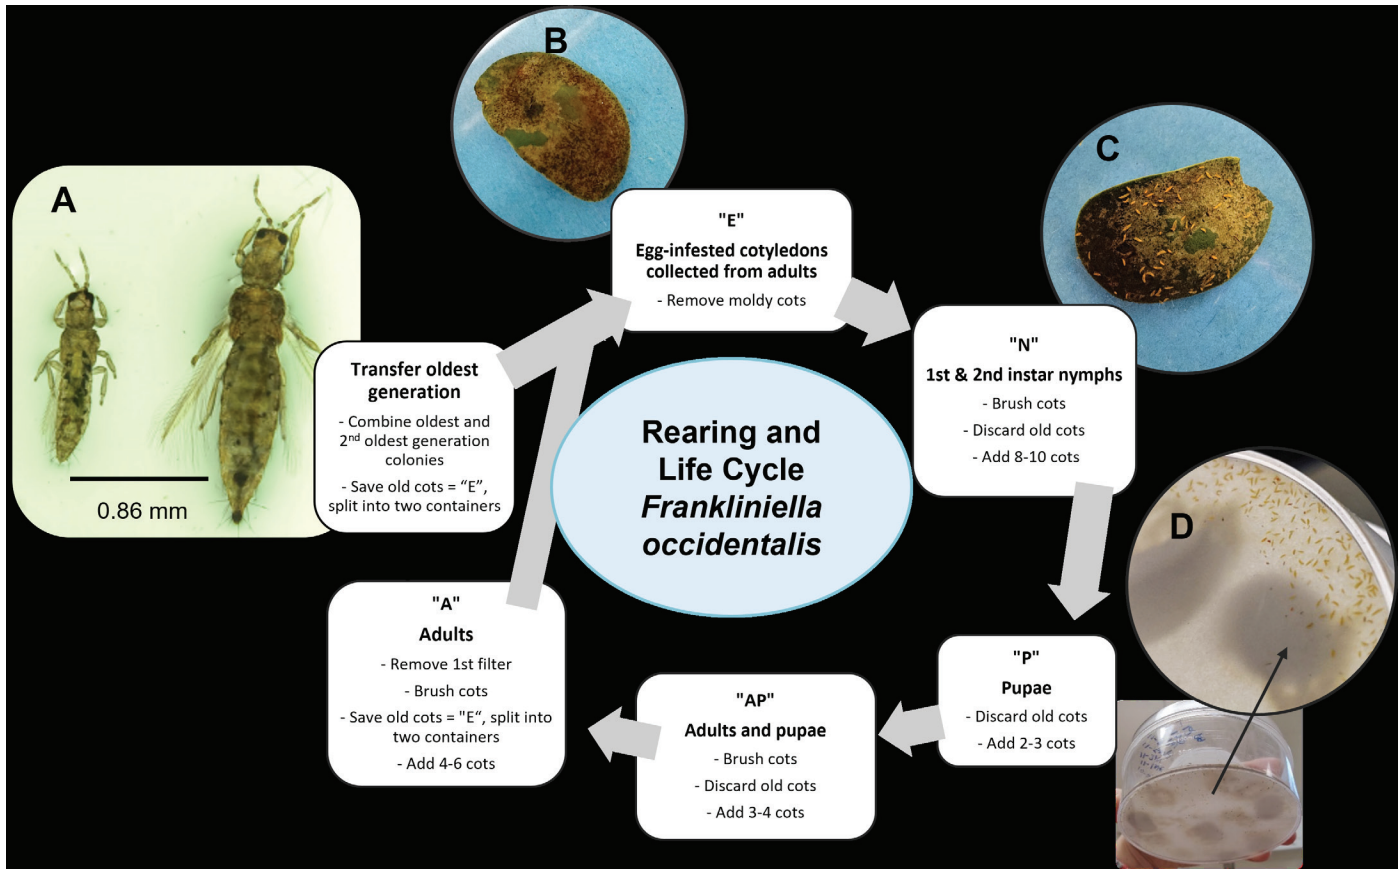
A

0.86 mm

B

"E"
Egg-infested cotyledons collected from adults
- Remove moldy cots

C

"N"
1st & 2nd instar nymphs
- Brush cots
- Discard old cots
- Add 8-10 cots

Transfer oldest generation
- Combine oldest and 2$^{nd}$ oldest generation colonies
- Save old cots = "E", split into two containers

Rearing and Life Cycle
*Frankliniella occidentalis*

D

"P"
Pupae
- Discard old cots
- Add 2-3 cots

"AP"
Adults and pupae
- Brush cots
- Discard old cots
- Add 3-4 cots

"A"
Adults
- Remove 1st filter
- Brush cots
- Save old cots = "E", split into two containers
- Add 4-6 cots